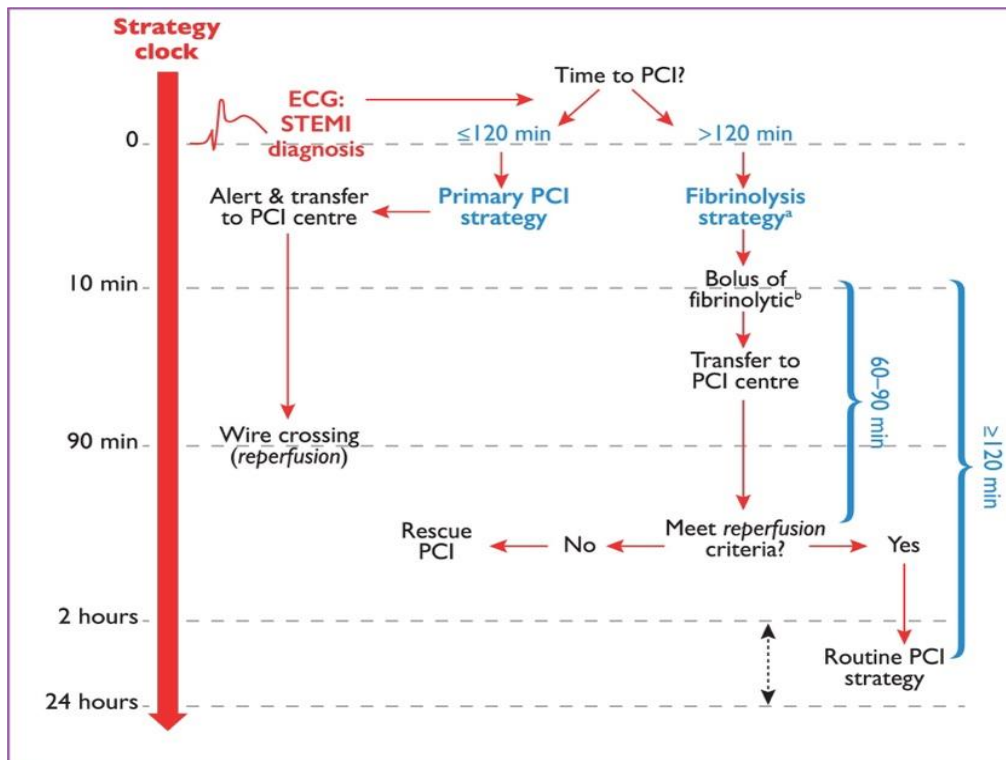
Strategy clock

ECG: STEMI diagnosis

Time to PCI?

≤120 min

>120 min

0

Primary PCI strategy

Fibrinolysis strategy$^{a}$

Alert & transfer to PCI centre

10 min

Bolus of fibrinolytic$^{b}$

Transfer to PCI centre

60–90 min

≥120 min

90 min

Wire crossing (*reperfusion*)

Rescue PCI

No

Meet *reperfusion* criteria?

Yes

2 hours

Routine PCI strategy

24 hours